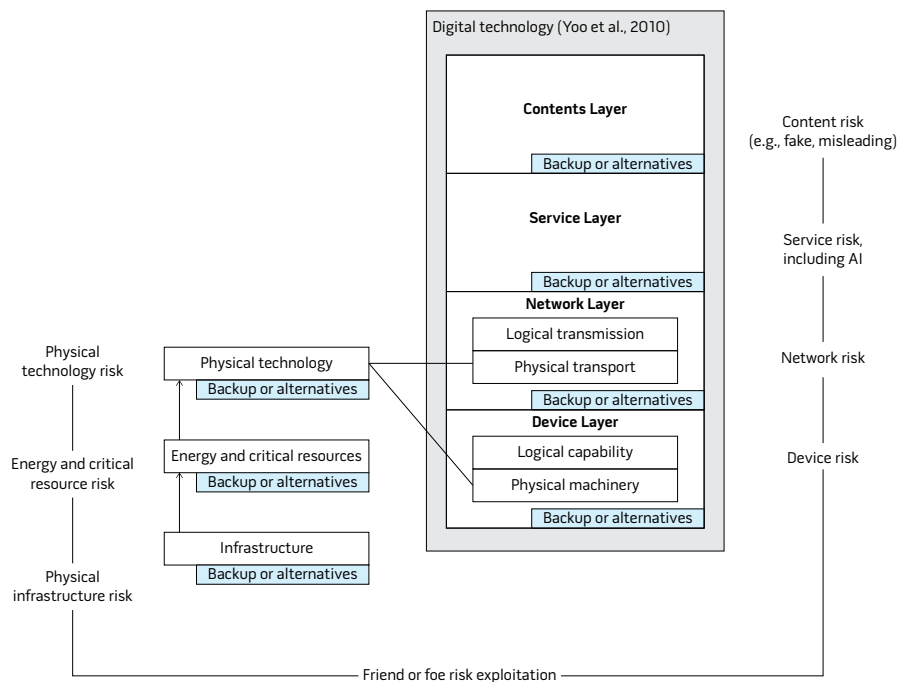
Digital technology (Yoo et al., 2010)

Contents Layer

Backup or alternatives

Service Layer

Backup or alternatives

Network Layer

Logical transmission

Physical transport

Backup or alternatives

Device Layer

Logical capability

Physical machinery

Backup or alternatives

Content risk (e.g., fake, misleading)

Service risk, including AI

Network risk

Device risk

Physical technology risk

Energy and critical resource risk

Physical infrastructure risk

Physical technology

Backup or alternatives

Energy and critical resources

Backup or alternatives

Infrastructure

Backup or alternatives

Friend or foe risk exploitation